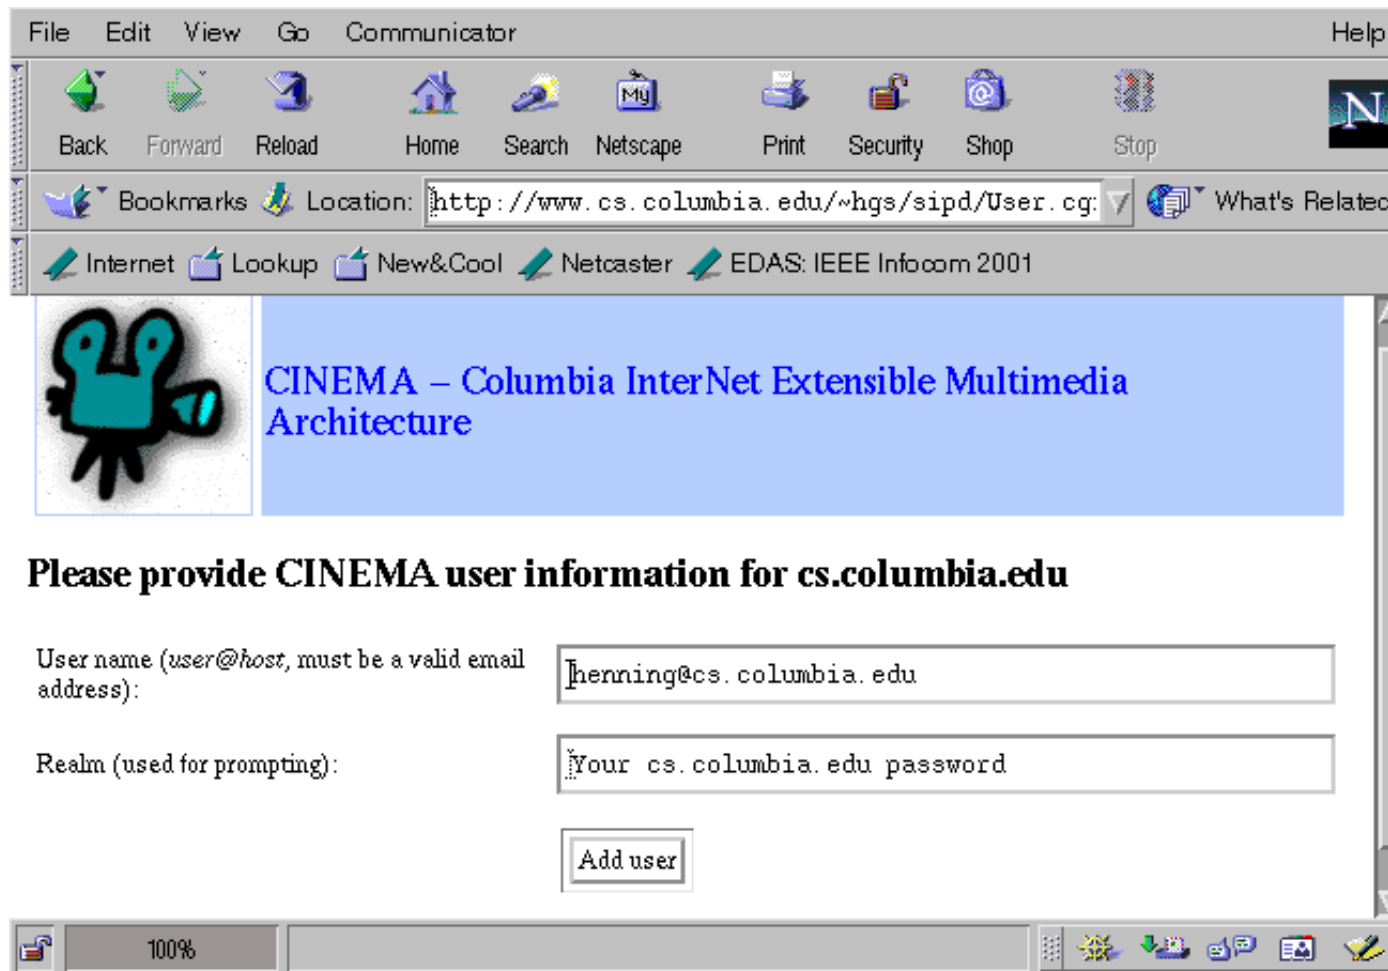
File Edit View Go Communicator Help

Back Forward Reload Home Search Netscape Print Security Shop Stop

Bookmarks Location: http://www.cs.columbia.edu/~hgs/sipd/User.cg What's Relatec

Internet Lookup New&Cool Netcaster EDAS: IEEE Infocom 2001

CINEMA – Columbia InterNet Extensible Multimedia Architecture

Please provide CINEMA user information for cs.columbia.edu

User name (*user@host*, must be a valid email address):

henning@cs.columbia.edu

Realm (used for prompting):

Your cs.columbia.edu password

Add user

100%